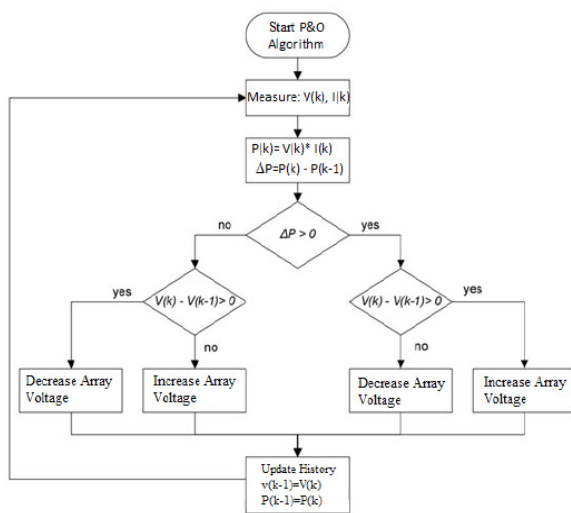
Start P&O Algorithm

Measure: V(k), I(k)

P(k)= V(k)* I(k)
ΔP=P(k) - P(k-1)

no

$\Delta P > 0$

yes

yes

$V(k) - V(k-1) > 0$

no

$V(k) - V(k-1) > 0$

yes

no

Decrease Array Voltage

Increase Array Voltage

Decrease Array Voltage

Increase Array Voltage

Update History
v(k-1)=V(k)
P(k-1)=P(k)